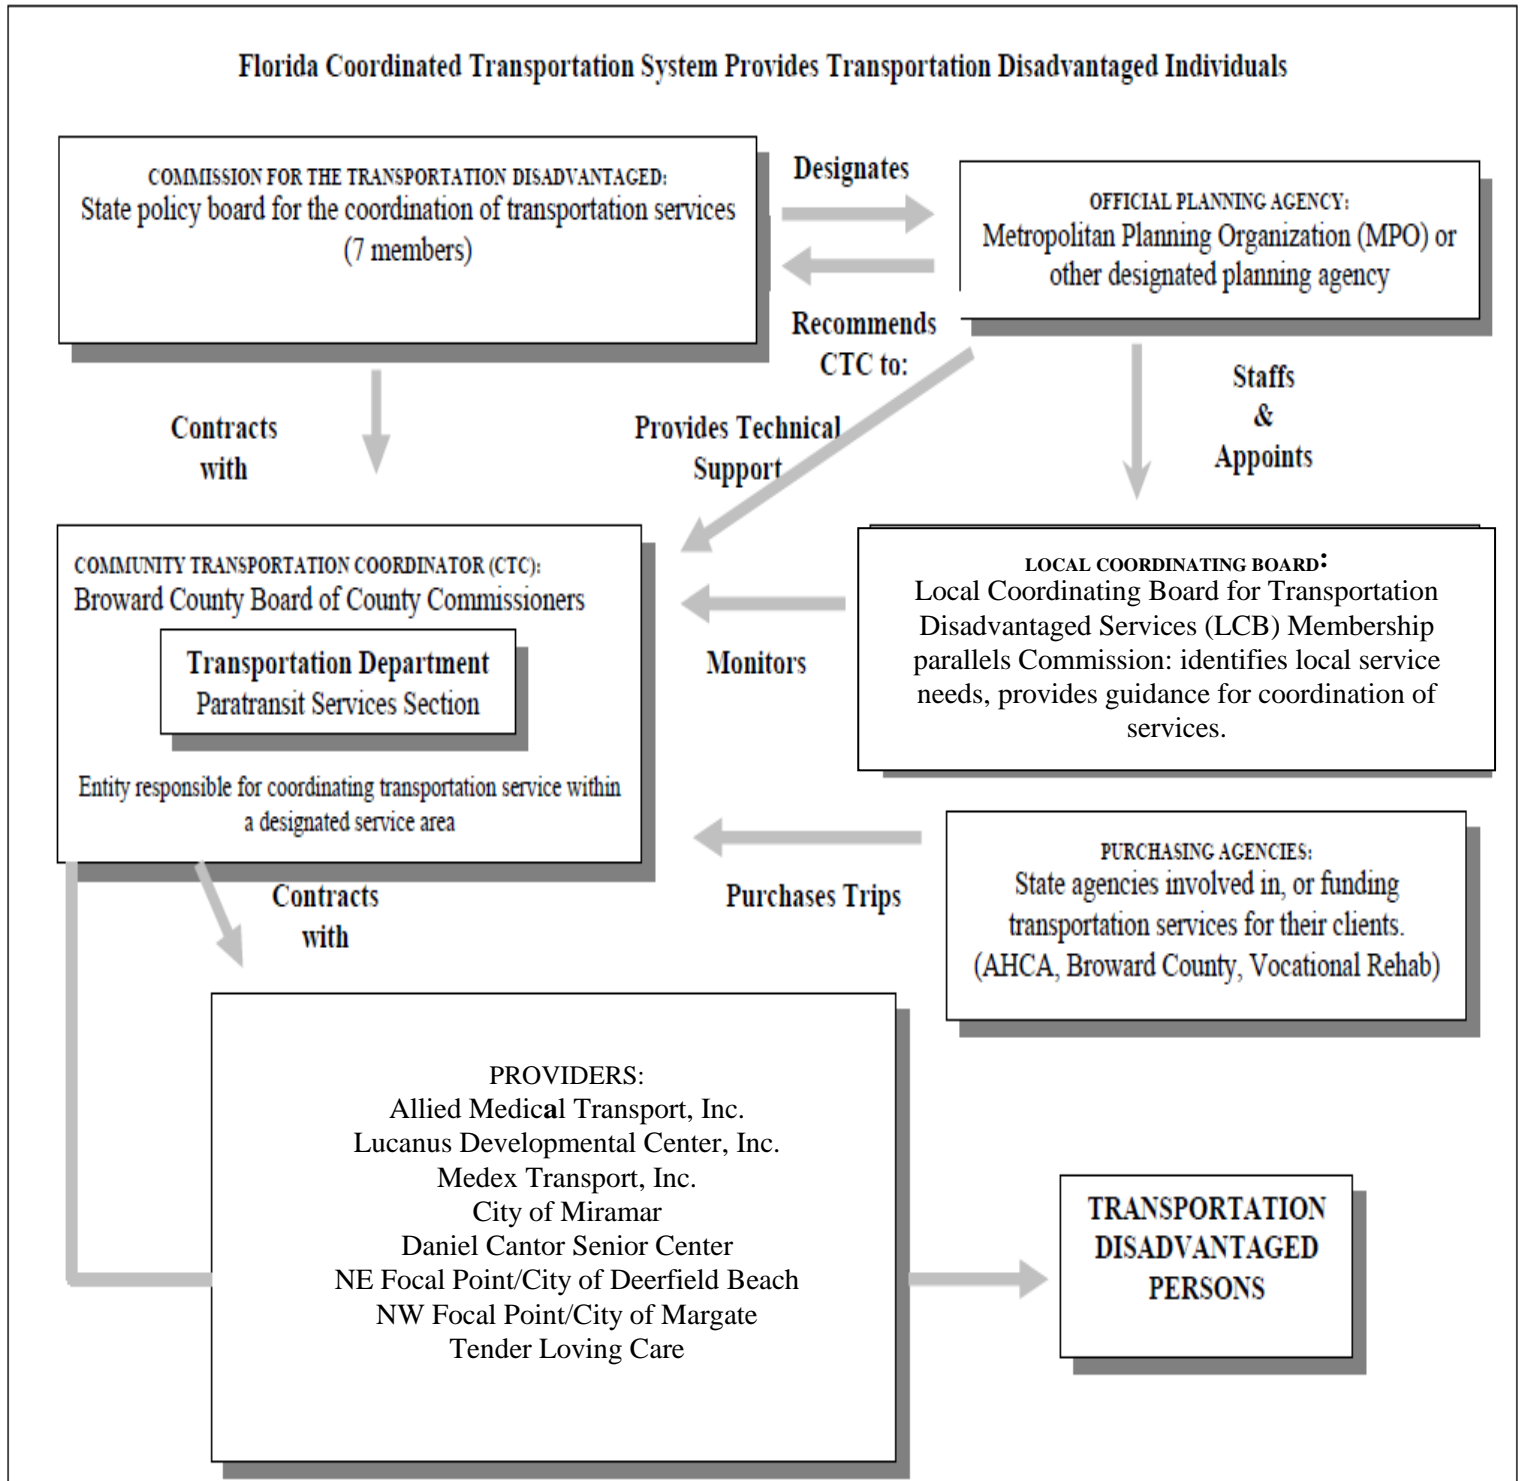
Florida Coordinated Transportation System Provides Transportation Disadvantaged Individuals

COMMISSION FOR THE TRANSPORTATION DISADVANTAGED:
State policy board for the coordination of transportation services (7 members)

Designates

Recommends CTC to:

OFFICIAL PLANNING AGENCY:
Metropolitan Planning Organization (MPO) or other designated planning agency

Contracts with

Provides Technical Support

Staffs & Appoints

COMMUNITY TRANSPORTATION COORDINATOR (CTC):
Broward County Board of County Commissioners

Transportation Department
Paratransit Services Section

Entity responsible for coordinating transportation service within a designated service area

Monitors

LOCAL COORDINATING BOARD:
Local Coordinating Board for Transportation Disadvantaged Services (LCB) Membership parallels Commission: identifies local service needs, provides guidance for coordination of services.

Contracts with

Purchases Trips

PURCHASING AGENCIES:
State agencies involved in, or funding transportation services for their clients.
(AHCA, Broward County, Vocational Rehab)

PROVIDERS:
Allied Medical Transport, Inc.
Lucanus Developmental Center, Inc.
Medex Transport, Inc.
City of Miramar
Daniel Cantor Senior Center
NE Focal Point/City of Deerfield Beach
NW Focal Point/City of Margate
Tender Loving Care

TRANSPORTATION DISADVANTAGED PERSONS